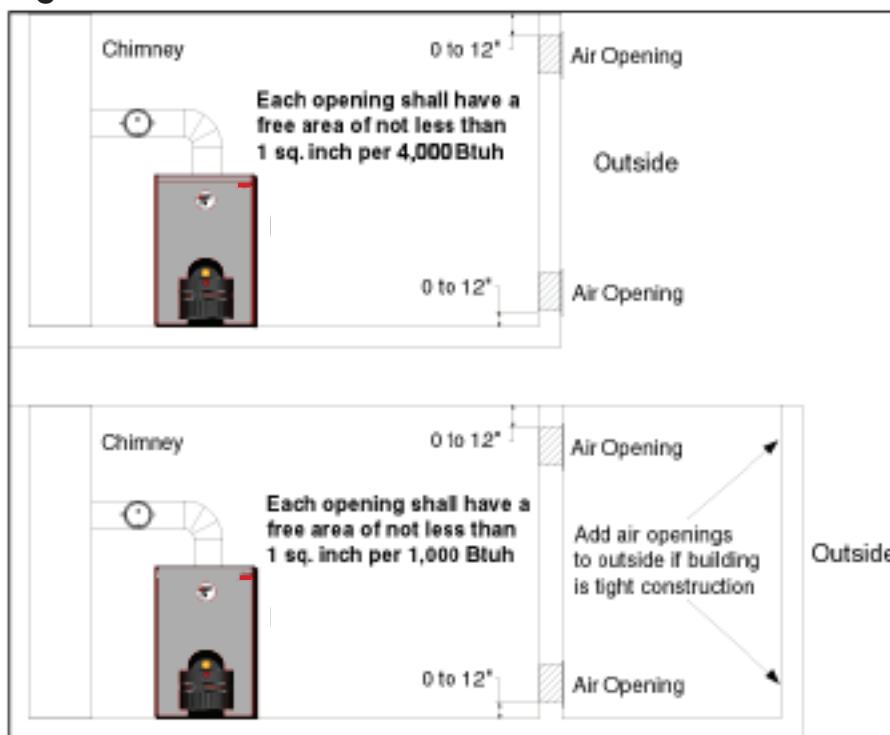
Chimney

0 to 12"

Air Opening

Each opening shall have a free area of not less than 1 sq. inch per 4,000 Btuh

Outside

0 to 12"

Air Opening

Chimney

0 to 12"

Air Opening

Each opening shall have a free area of not less than 1 sq. inch per 1,000 Btuh

Add air openings to outside if building is tight construction

Outside

0 to 12"

Air Opening